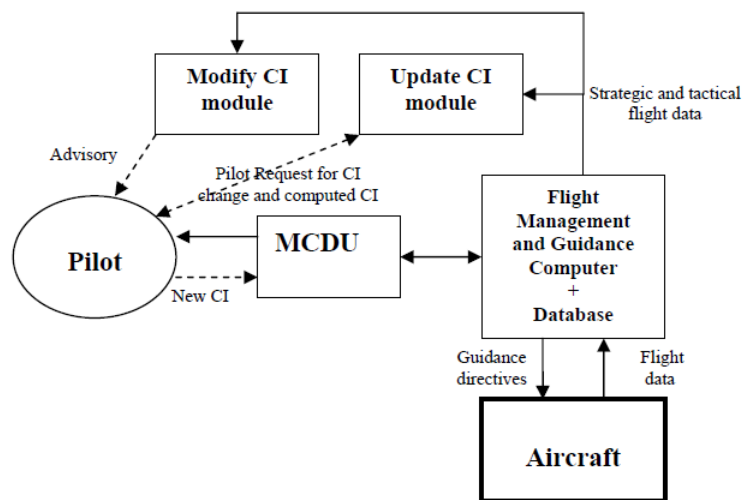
Modify CI module

Update CI module

Strategic and tactical flight data

Advisory

Pilot Request for CI change and computed CI

Pilot

MCDU

New CI

Flight Management and Guidance Computer + Database

Guidance directives

Flight data

Aircraft